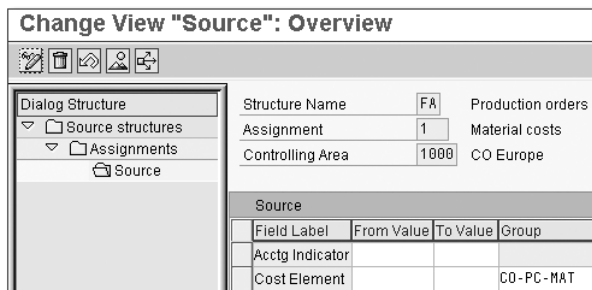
Change View "Source": Overview

Dialog Structure
Source structures
Assignments
Source

Structure Name FA Production orders
Assignment 1 Material costs
Controlling Area 1000 CO Europe

Source

| Field Label | From Value | To Value | Group |
|---|---|---|---|
| Acctg Indicator | | | |
| Cost Element | | | CO-PC-MAT |